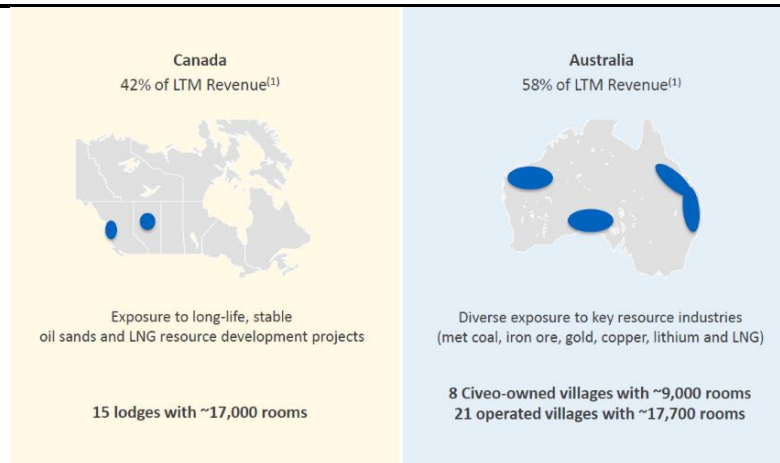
Canada
42% of LTM Revenue$^{(1)}$

Exposure to long-life, stable oil sands and LNG resource development projects

15 lodges with ~17,000 rooms

Australia
58% of LTM Revenue$^{(1)}$

Diverse exposure to key resource industries (met coal, iron ore, gold, copper, lithium and LNG)

8 Civeo-owned villages with ~9,000 rooms
21 operated villages with ~17,700 rooms